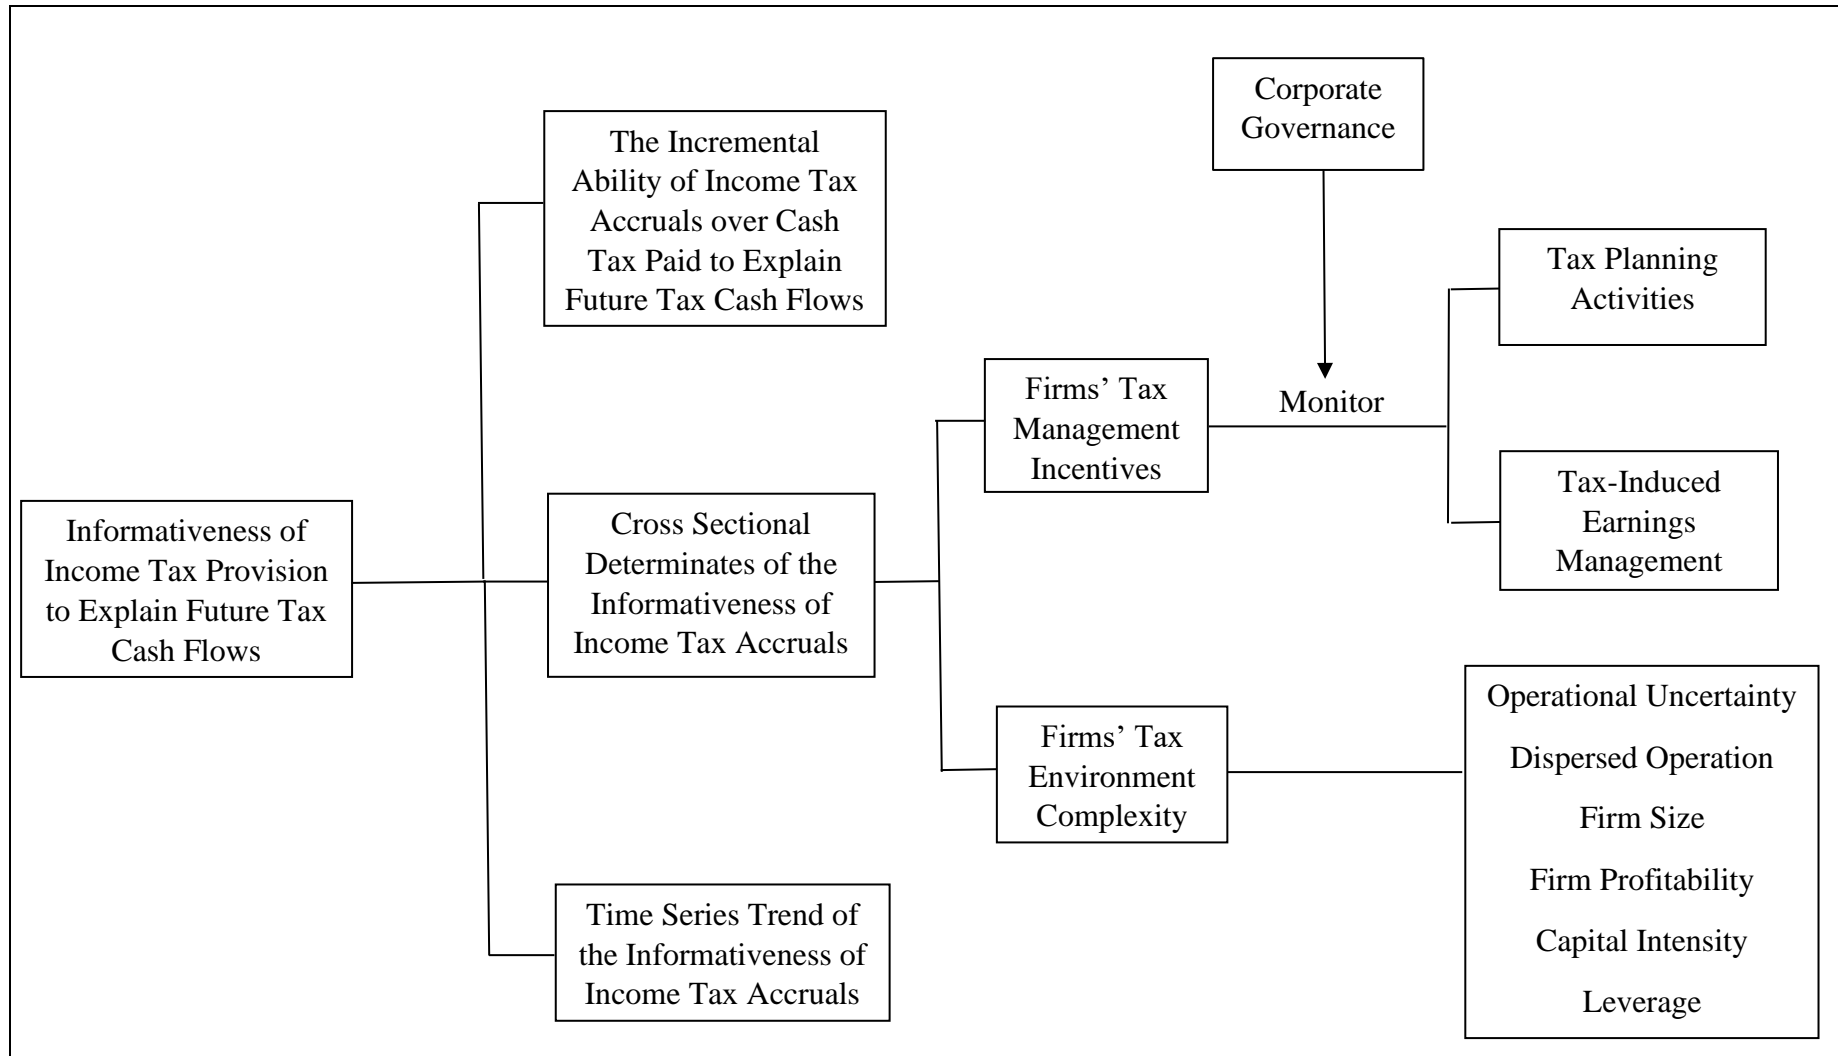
Informativeness of Income Tax Provision to Explain Future Tax Cash Flows

The Incremental Ability of Income Tax Accruals over Cash Tax Paid to Explain Future Tax Cash Flows

Cross Sectional Determinates of the Informativeness of Income Tax Accruals

Time Series Trend of the Informativeness of Income Tax Accruals

Corporate Governance

Firms' Tax Management Incentives

Monitor

Tax Planning Activities

Tax-Induced Earnings Management

Firms' Tax Environment Complexity

Operational Uncertainty

Dispersed Operation

Firm Size

Firm Profitability

Capital Intensity

Leverage